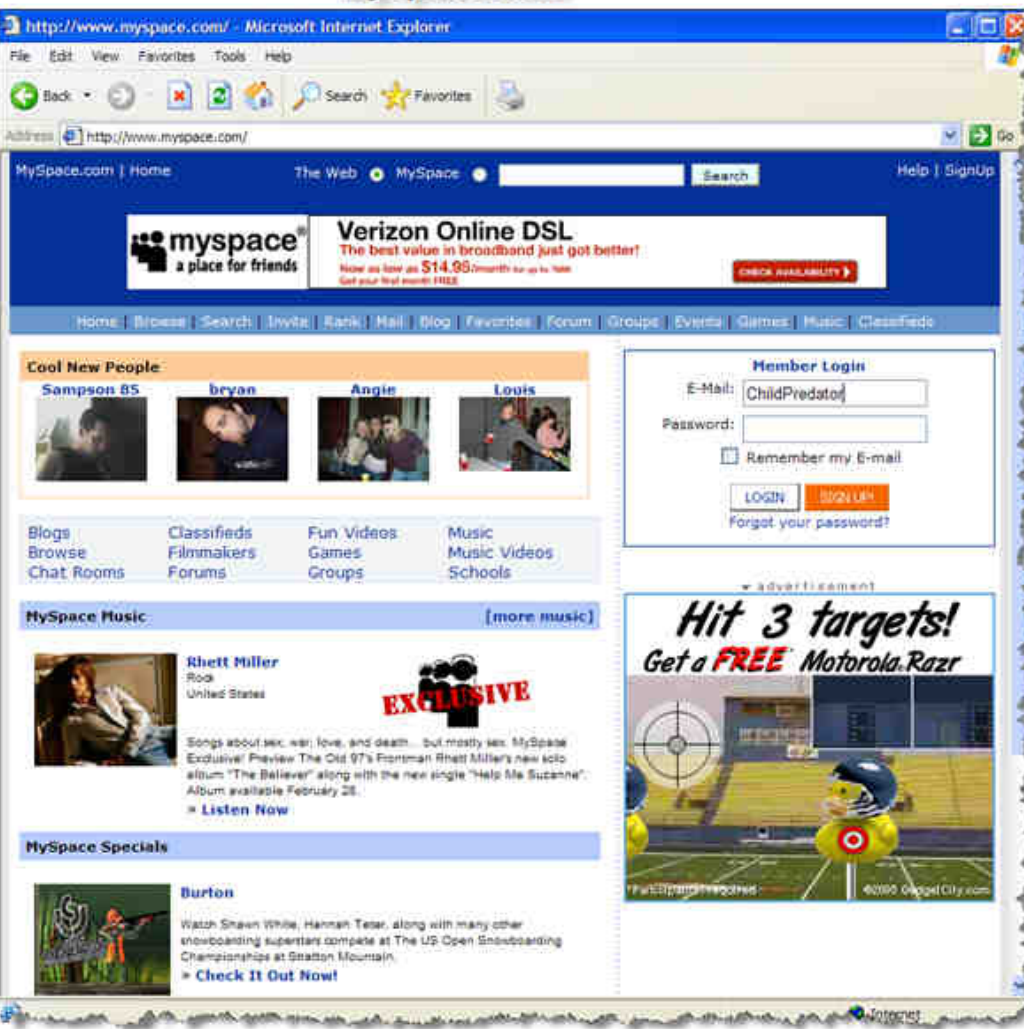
http://www.myspace.com/ - Microsoft Internet Explorer

File Edit View Favorites Tools Help

Back Search Favorites

Address http://www.myspace.com/ Go

MySpace.com | Home

The Web MySpace Search

Help | SignUp

myspace a place for friends

Verizon Online DSL
The best value in broadband just got better!
Now as low as $14.95/month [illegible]
Get your first month FREE
CHECK AVAILABILITY

Home | Browse | Search | Invite | Rank | Mail | Blog | Favorites | Forum | Groups | Events | Games | Music | Classifieds

Cool New People

Sampson 85 bryan Angie Louis

Member Login
E-Mail: ChildPredator
Password:
Remember my E-mail
LOGIN SIGN UP!
Forgot your password?

Blogs Browse Chat Rooms
Classifieds Filmmakers Forums
Fun Videos Games Groups
Music Music Videos Schools

advertisement

MySpace Music [more music]

Hit 3 targets!
Get a FREE Motorola Razr

Rhett Miller
Rock
United States

EXCLUSIVE

Songs about sex, war, love, and death... but mostly sex. MySpace Exclusive! Preview The Old 97's Frontman Rhett Miller's new solo album "The Believer" along with the new single "Help Me Suzanne". Album available February 28.
» Listen Now

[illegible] ©2005 GadgetCity.com

MySpace Specials

Burton
Watch Shawn White, Hannah Teter, along with many other snowboarding superstars compete at The US Open Snowboarding Championships at Stratton Mountain.
» Check It Out Now!

Internet